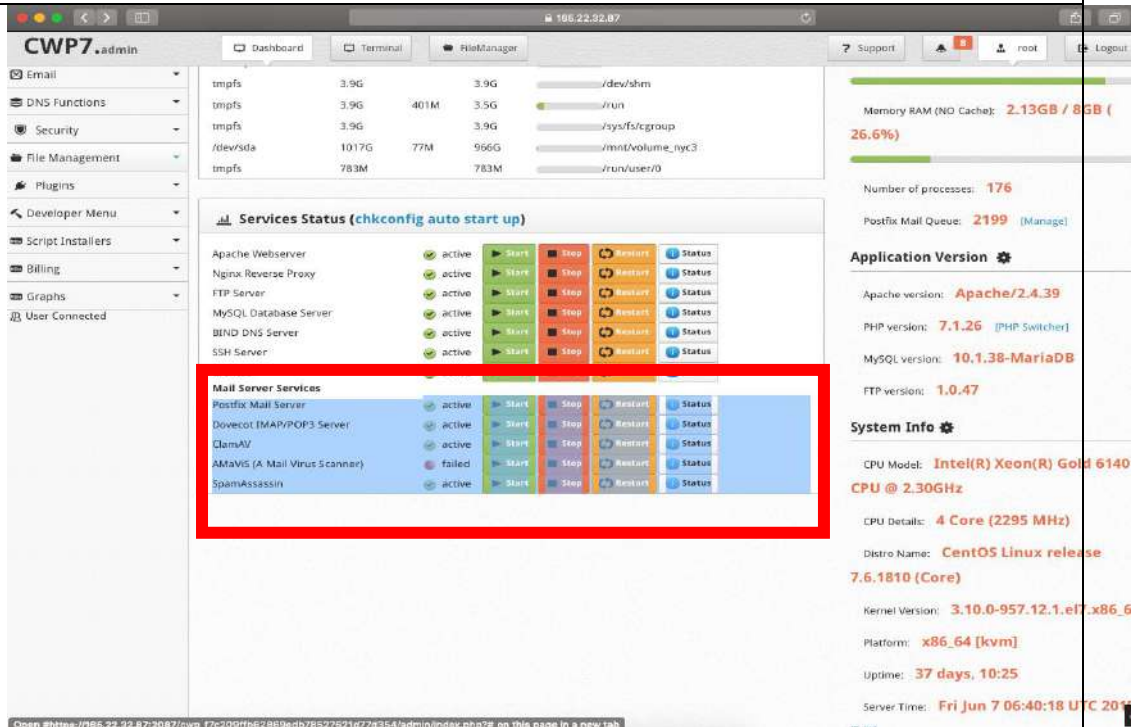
165.22.32.87

CWP7.admin

Dashboard Terminal FileManager

? Support 8 root Logout

Email
DNS Functions
Security
File Management
Plugins
Developer Menu
Script Installers
Billing
Graphs
User Connected

| | | | | |
|---|---|---|---|---|
| tmpfs | 3.9G | | 3.9G | /dev/shm |
| tmpfs | 3.9G | 401M | 3.5G | /run |
| tmpfs | 3.9G | | 3.9G | /sys/fs/cgroup |
| /dev/sda | 1017G | 77M | 966G | /mnt/volume_nyc3 |
| tmpfs | 783M | | 783M | /run/user/0 |

Services Status (chkconfig auto start up)

| | | | | | |
|---|---|---|---|---|---|
| Apache Webserver | active | Start | Stop | Restart | Status |
| Nginx Reverse Proxy | active | Start | Stop | Restart | Status |
| FTP Server | active | Start | Stop | Restart | Status |
| MySQL Database Server | active | Start | Stop | Restart | Status |
| BIND DNS Server | active | Start | Stop | Restart | Status |
| SSH Server | active | Start | Stop | Restart | Status |

Mail Server Services

| | | | | | |
|---|---|---|---|---|---|
| Postfix Mail Server | active | Start | Stop | Restart | Status |
| Dovecot IMAP/POP3 Server | active | Start | Stop | Restart | Status |
| ClamAV | active | Start | Stop | Restart | Status |
| AMaViS (A Mail Virus Scanner) | failed | Start | Stop | Restart | Status |
| SpamAssassin | active | Start | Stop | Restart | Status |

Memory RAM (NO Cache): 2.13GB / 8GB ( 26.6%)

Number of processes: 176

Postfix Mail Queue: 2199 [Manage]

Application Version

Apache version: Apache/2.4.39

PHP version: 7.1.26 [PHP Switcher]

MySQL version: 10.1.38-MariaDB

FTP version: 1.0.47

System Info

CPU Model: Intel(R) Xeon(R) Gold 6140 CPU @ 2.30GHz

CPU Details: 4 Core (2295 MHz)

Distro Name: CentOS Linux release 7.6.1810 (Core)

Kernel Version: 3.10.0-957.12.1.el7.x86_6

Platform: x86_64 [kvm]

Uptime: 37 days, 10:25

Server Time: Fri Jun 7 06:40:18 UTC 201

Open #https://165.22.32.87:2087/cwp_f7c209ffb62869edb78527521d77d354/admin/index.php?# on this page in a new tab